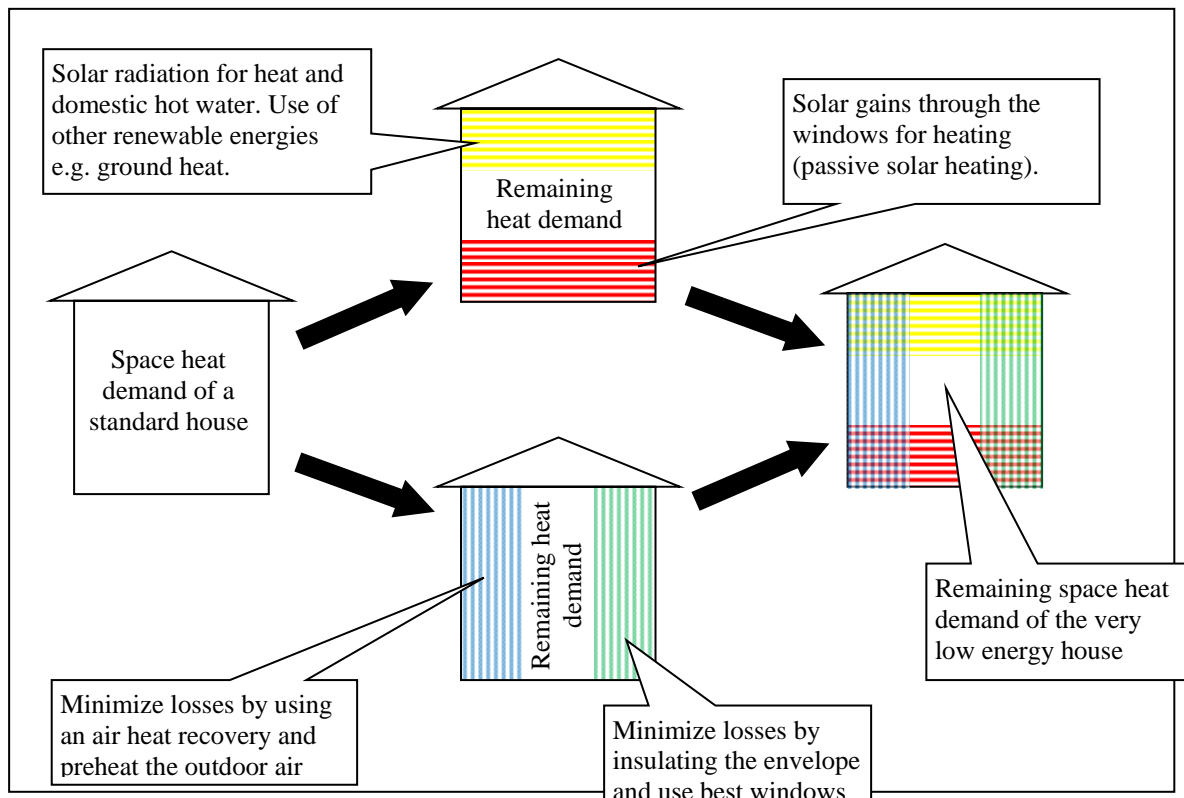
Solar radiation for heat and domestic hot water. Use of other renewable energies e.g. ground heat.

Solar gains through the windows for heating (passive solar heating).

Remaining heat demand

Space heat demand of a standard house

Remaining heat demand

Remaining space heat demand of the very low energy house

Minimize losses by using an air heat recovery and preheat the outdoor air

Minimize losses by insulating the envelope and use best windows